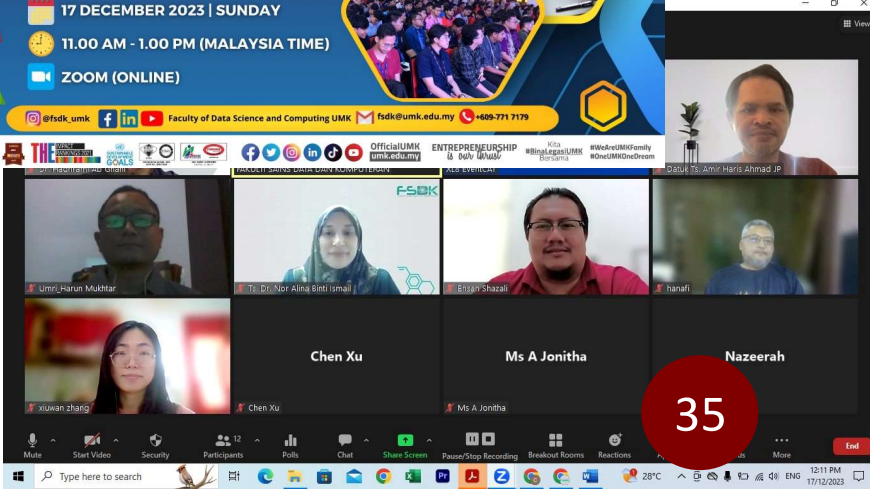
17 DECEMBER 2023 | SUNDAY

11.00 AM - 1.00 PM (MALAYSIA TIME)

ZOOM (ONLINE)

@fsdk_umk Faculty of Data Science and Computing UMK fsdk@umk.edu.my +609-771 7179

OfficialUMK umk.edu.my ENTREPRENEURSHIP is our thrust Kita #BinaLegasiUMK Bersama #WeAreUMKFamily #OneUMKOneDream

View

Datuk Ts. Amir Haris Ahmad JP

FAKULTI SAINS DATA DAN KOMPUTERAN

FSDK

Umri_Harun Mukhtar

Ts. Dr. Nor Alina Binti Ismail

Ehsan Shazali

hanafi

xiuwan zhang

Chen Xu

Chen Xu

Ms A Jonitha

Ms A Jonitha

Nazeerah

35

Mute

Start Video

Security

12 Participants

Polls

Chat

Share Screen

Pause/Stop Recording

Breakout Rooms

Reactions

More

End

Type here to search

28°C

ENG

12:11 PM 17/12/2023